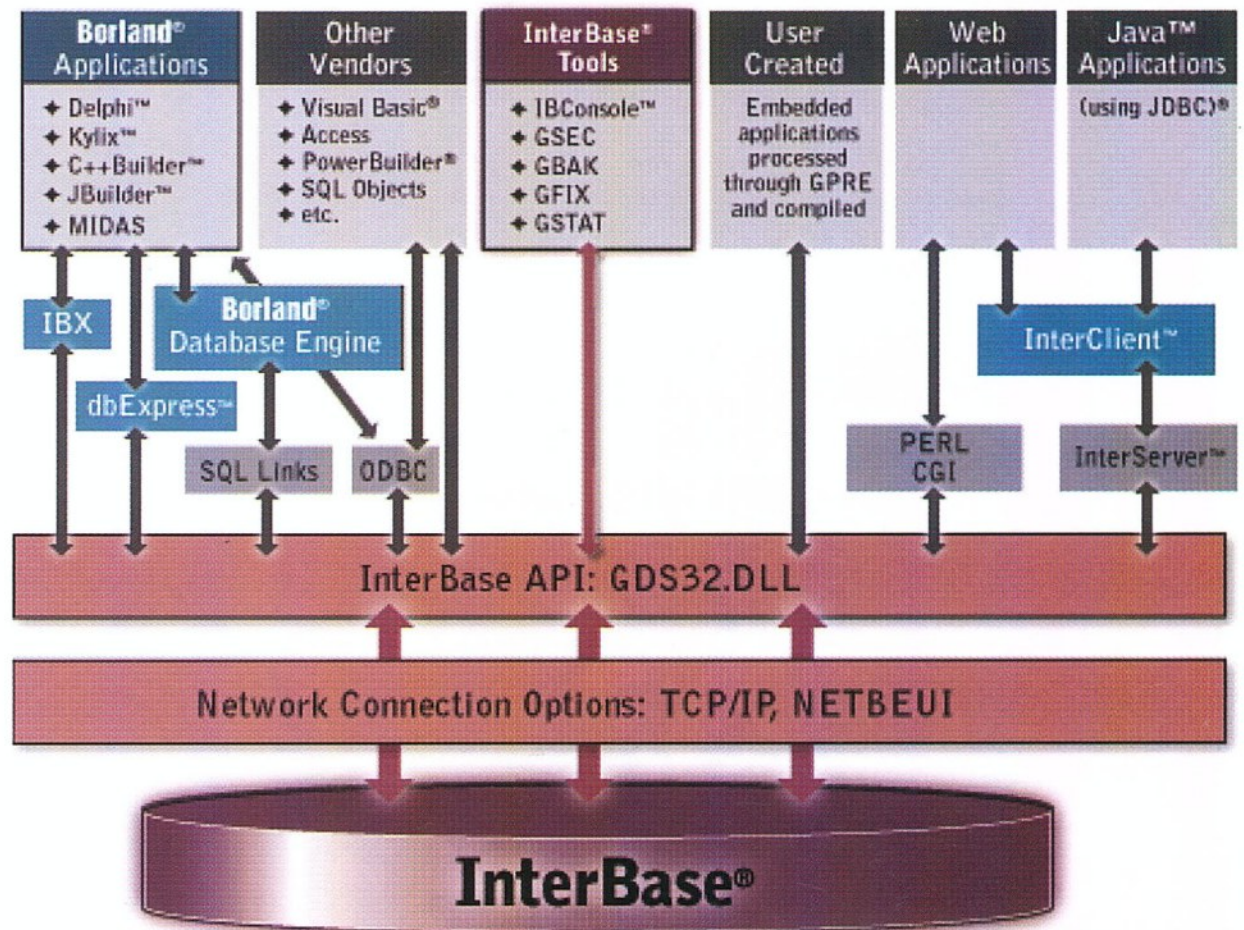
Borland® Applications
✦ Delphi™
✦ Kylix™
✦ C++Builder™
✦ JBuilder™
✦ MIDAS

Other Vendors
✦ Visual Basic®
✦ Access
✦ PowerBuilder®
✦ SQL Objects
✦ etc.

InterBase® Tools
✦ IBConsole™
✦ GSEC
✦ GBAK
✦ GFIX
✦ GSTAT

User Created
Embedded applications processed through GPRE and compiled

Web Applications

Java™ Applications
(using JDBC)®

IBX

Borland® Database Engine

dbExpress™

SQL Links

ODBC

InterClient™

PERL CGI

InterServer™

InterBase API: GDS32.DLL

Network Connection Options: TCP/IP, NETBEUI

InterBase®